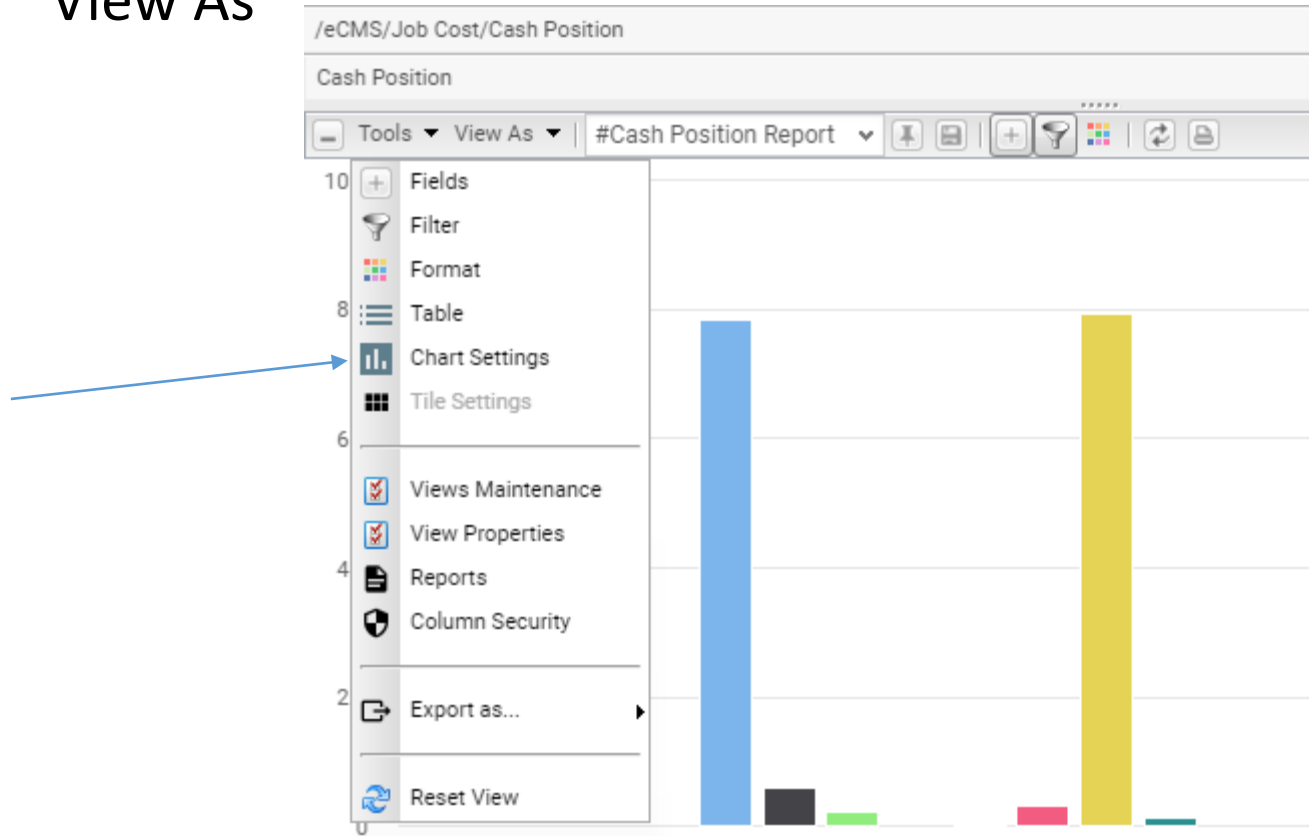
View As

/eCMS/Job Cost/Cash Position

Cash Position

Tools View As #Cash Position Report

10
8
6
4
2
0

Fields
Filter
Format
Table
Chart Settings
Tile Settings

Views Maintenance
View Properties
Reports
Column Security

Export as...

Reset View